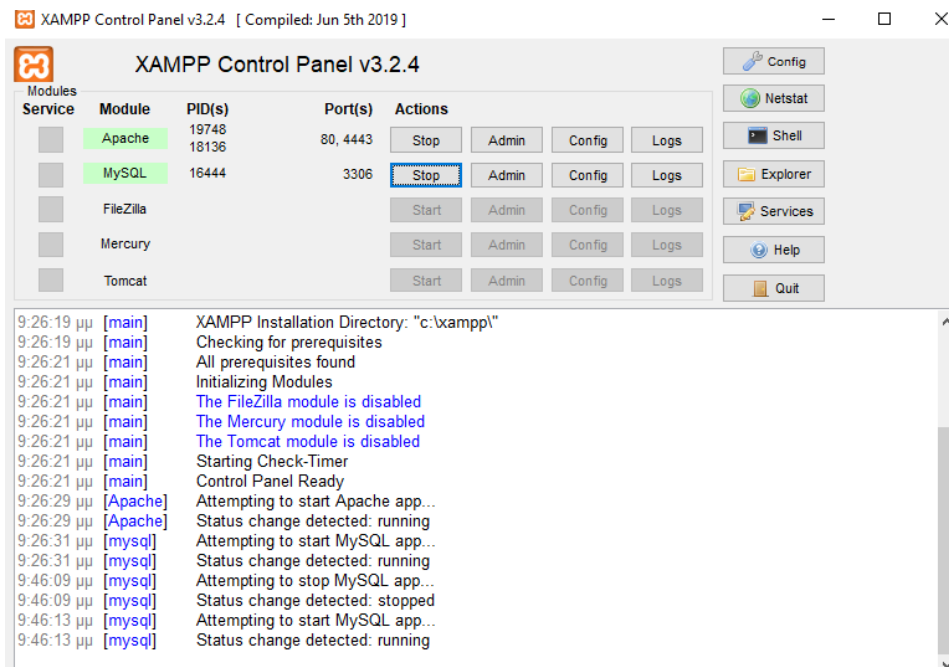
XAMPP Control Panel v3.2.4 [ Compiled: Jun 5th 2019 ]

XAMPP Control Panel v3.2.4

Modules

| Service | Module | PID(s) | Port(s) | Actions | | | |
|---|---|---|---|---|---|---|---|
| | Apache | 19748 18136 | 80, 4443 | Stop | Admin | Config | Logs |
| | MySQL | 16444 | 3306 | Stop | Admin | Config | Logs |
| | FileZilla | | | Start | Admin | Config | Logs |
| | Mercury | | | Start | Admin | Config | Logs |
| | Tomcat | | | Start | Admin | Config | Logs |

Config
Netstat
Shell
Explorer
Services
Help
Quit

9:26:19 μμ [main] XAMPP Installation Directory: "c:\xampp\"
9:26:19 μμ [main] Checking for prerequisites
9:26:21 μμ [main] All prerequisites found
9:26:21 μμ [main] Initializing Modules
9:26:21 μμ [main] The FileZilla module is disabled
9:26:21 μμ [main] The Mercury module is disabled
9:26:21 μμ [main] The Tomcat module is disabled
9:26:21 μμ [main] Starting Check-Timer
9:26:21 μμ [main] Control Panel Ready
9:26:29 μμ [Apache] Attempting to start Apache app...
9:26:29 μμ [Apache] Status change detected: running
9:26:31 μμ [mysql] Attempting to start MySQL app...
9:26:31 μμ [mysql] Status change detected: running
9:46:09 μμ [mysql] Attempting to stop MySQL app...
9:46:09 μμ [mysql] Status change detected: stopped
9:46:13 μμ [mysql] Attempting to start MySQL app...
9:46:13 μμ [mysql] Status change detected: running